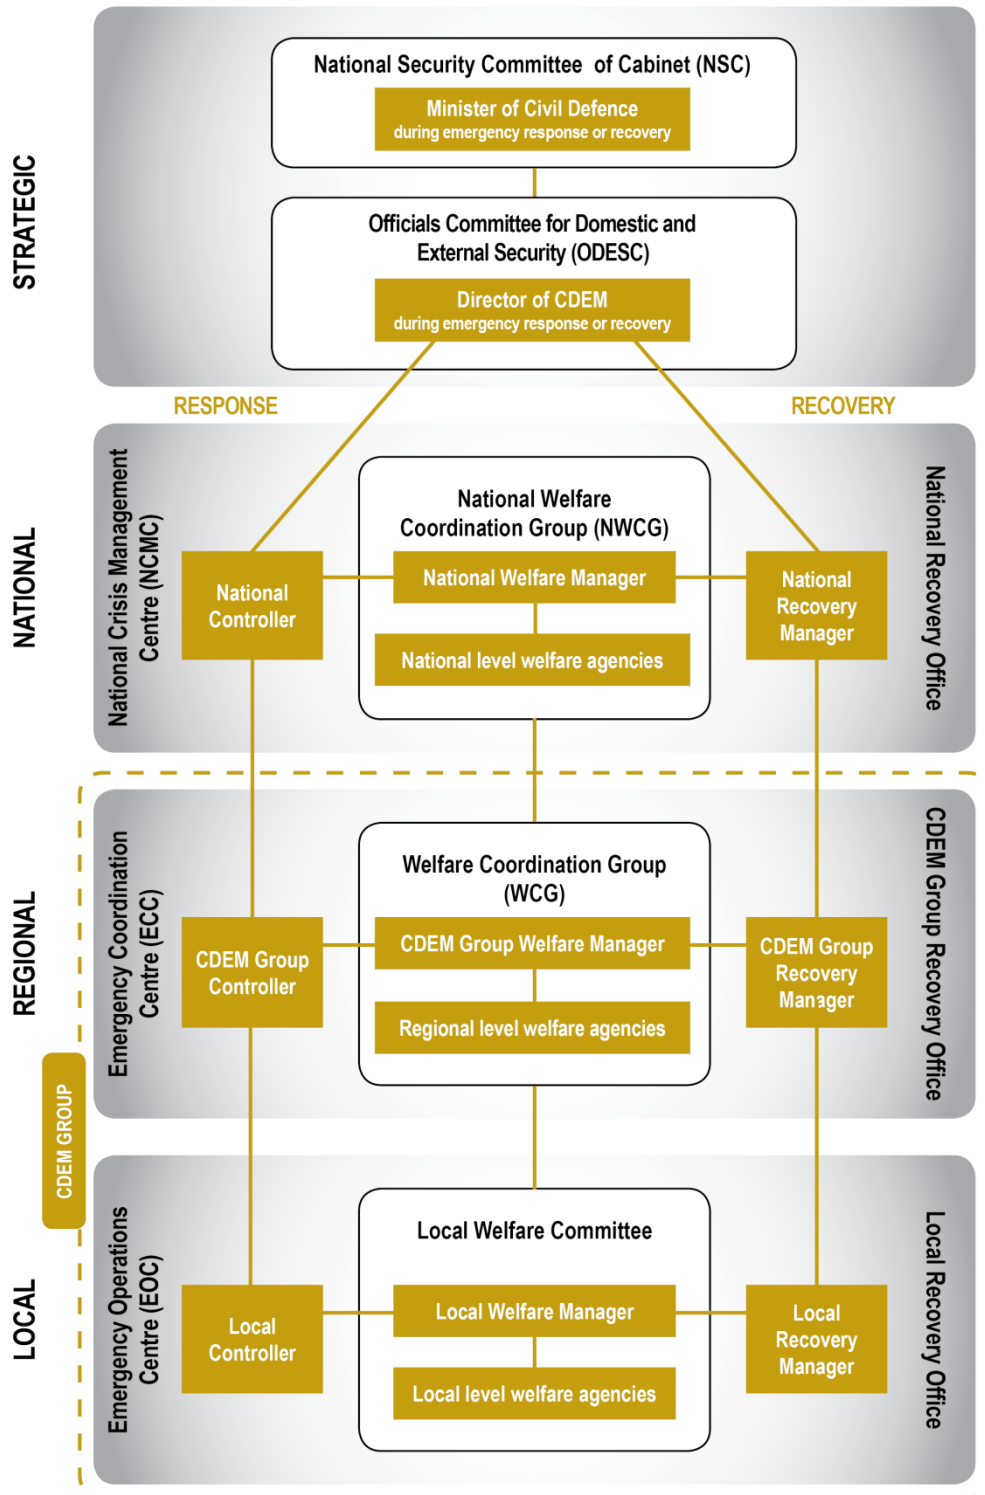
STRATEGIC

National Security Committee of Cabinet (NSC)

Minister of Civil Defence
during emergency response or recovery

Officials Committee for Domestic and External Security (ODESC)

Director of CDEM
during emergency response or recovery

RESPONSE

RECOVERY

NATIONAL

National Crisis Management Centre (NCMC)

National Controller

National Welfare Coordination Group (NWCG)

National Welfare Manager

National level welfare agencies

National Recovery Manager

National Recovery Office

REGIONAL

Emergency Coordination Centre (ECC)

CDEM Group Controller

Welfare Coordination Group (WCG)

CDEM Group Welfare Manager

Regional level welfare agencies

CDEM Group Recovery Manager

CDEM Group Recovery Office

CDEM GROUP

LOCAL

Emergency Operations Centre (EOC)

Local Controller

Local Welfare Committee

Local Welfare Manager

Local level welfare agencies

Local Recovery Manager

Local Recovery Office